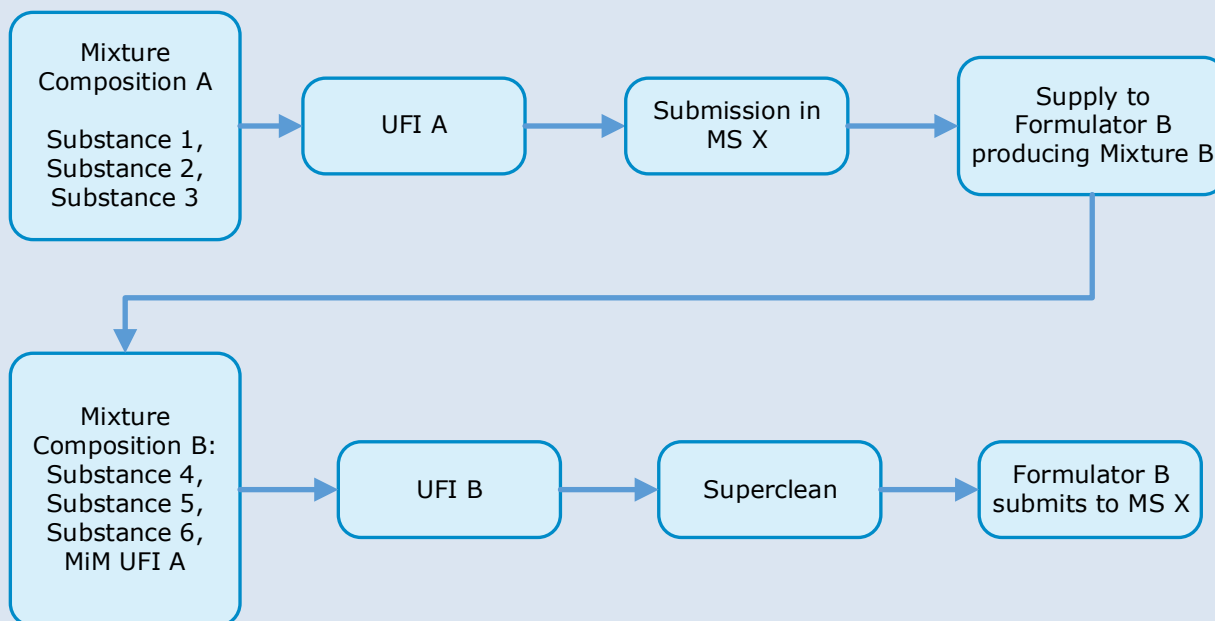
Mixture Composition A

Substance 1, Substance 2, Substance 3

UFI A

Submission in MS X

Supply to Formulator B producing Mixture B

Mixture Composition B: Substance 4, Substance 5, Substance 6, MiM UFI A

UFI B

Superclean

Formulator B submits to MS X